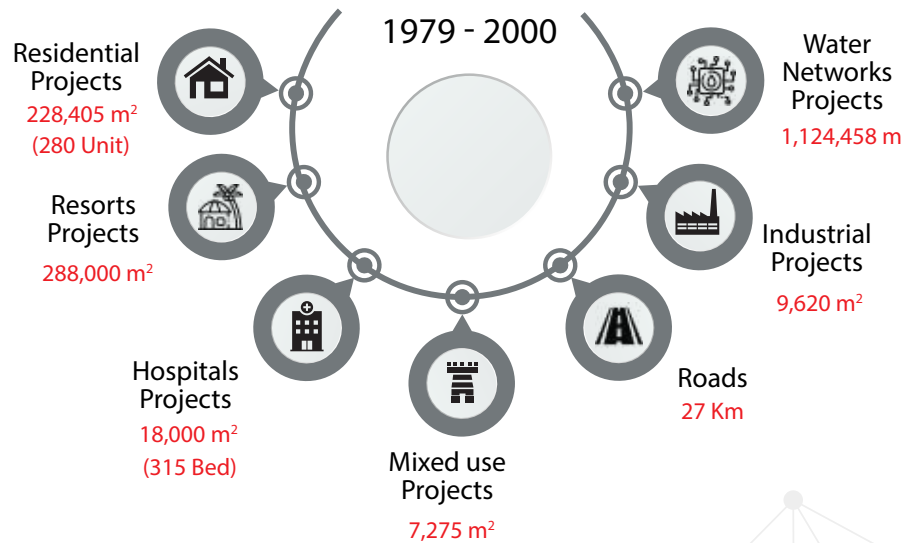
1979 - 2000

Residential Projects
228,405 m$^2$
(280 Unit)

Water Networks Projects
1,124,458 m

Resorts Projects
288,000 m$^2$

Industrial Projects
9,620 m$^2$

Hospitals Projects
18,000 m$^2$
(315 Bed)

Mixed use Projects
7,275 m$^2$

Roads
27 Km